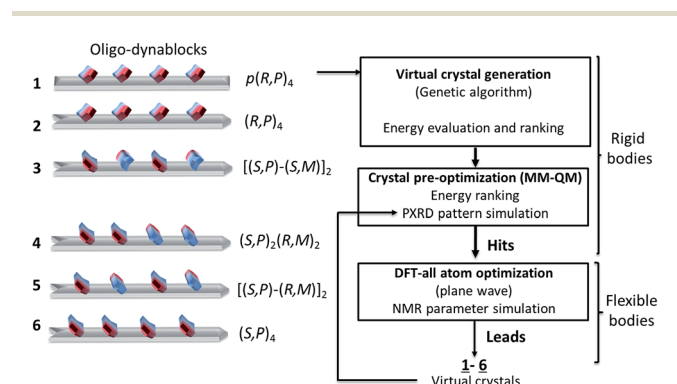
Oligo-dynablocks

1 $p(R,P)_4$

2 $(R,P)_4$

3 $[(S,P)\text{-}(S,M)]_2$

4 $(S,P)_2(R,M)_2$

5 $[(S,P)\text{-}(R,M)]_2$

6 $(S,P)_4$

**Virtual crystal generation**
(Genetic algorithm)

Energy evaluation and ranking

**Crystal pre-optimization (MM-QM)**
Energy ranking
PXRD pattern simulation

**Hits**

**DFT-all atom optimization**
(plane wave)
NMR parameter simulation

**Leads**

1- 6
Virtual crystals

Rigid bodies

Flexible bodies